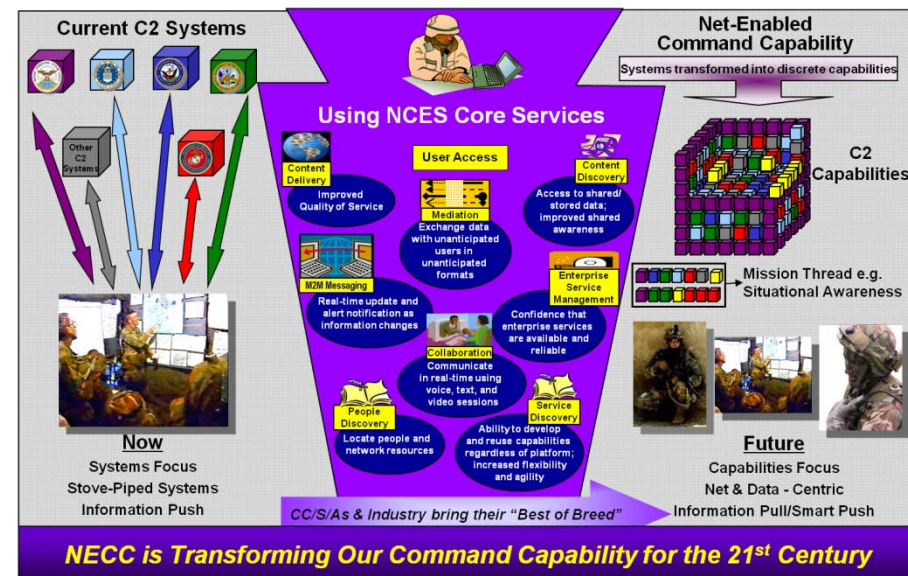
Current C2 Systems

Other C2 Systems

Now
Systems Focus
Stove-Piped Systems
Information Push

Using NCES Core Services

User Access

Content Delivery
Improved Quality of Service

Mediation
Exchange data with unanticipated users in unanticipated formats

Content Discovery
Access to shared/ stored data; improved shared awareness

M2M Messaging
Real-time update and alert notification as information changes

Enterprise Service Management
Confidence that enterprise services are available and reliable

Collaboration
Communicate in real-time using voice, text, and video sessions

People Discovery
Locate people and network resources

Service Discovery
Ability to develop and reuse capabilities regardless of platform; increased flexibility and agility

CC/S/As & Industry bring their "Best of Breed"

Net-Enabled Command Capability
Systems transformed into discrete capabilities

C2 Capabilities

Mission Thread e.g. Situational Awareness

Future
Capabilities Focus
Net & Data - Centric
Information Pull/Smart Push

NECC is Transforming Our Command Capability for the 21$^{st}$ Century